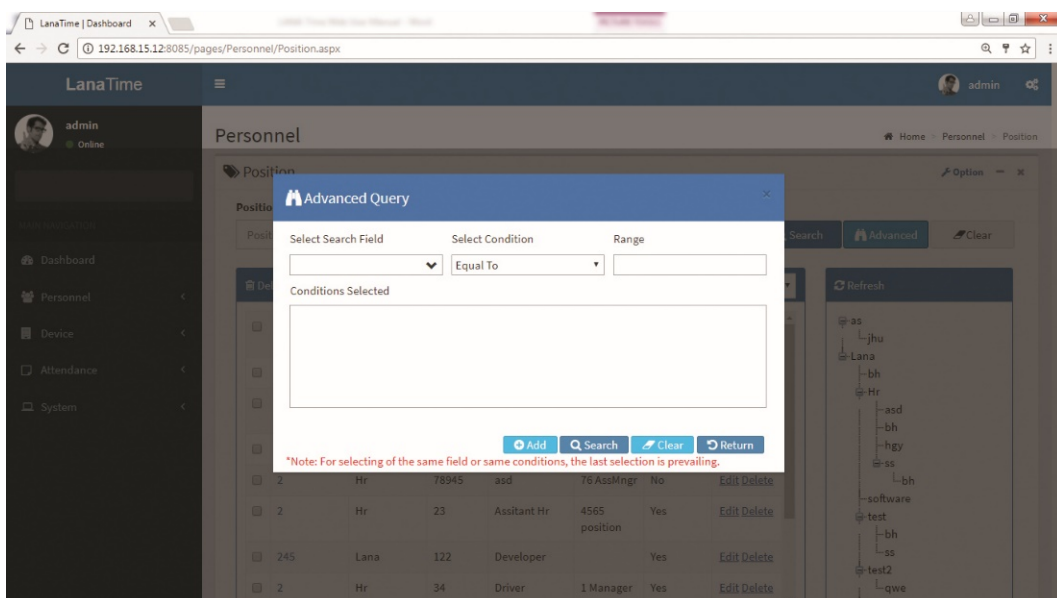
LanaTime | Dashboard ×

192.168.15.12:8085/pages/Personnel/Position.aspx

LanaTime

admin

admin
Online

Dashboard
Personnel
Device
Attendance
System

Personnel

Home > Personnel > Position

Position

Option

Positio

Posit

Search

Advanced

Clear

Refresh

as
jhu
Lana
bh
Hr
asd
bh
hgy
ss
bh
software
test
bh
ss
test2
qwe

Advanced Query

×

Select Search Field

Select Condition

Range

Equal To

Conditions Selected

Add

Search

Clear

Return

*Note: For selecting of the same field or same conditions, the last selection is prevailing.

| | | | | | | |
|---|---|---|---|---|---|---|
| 2 | Hr | 78945 | asd | 76 AssMngr | No | Edit Delete |
| 2 | Hr | 23 | Assitant Hr | 4565 position | Yes | Edit Delete |
| 245 | Lana | 122 | Developer | | Yes | Edit Delete |
| 2 | Hr | 34 | Driver | 1 Manager | Yes | Edit Delete |